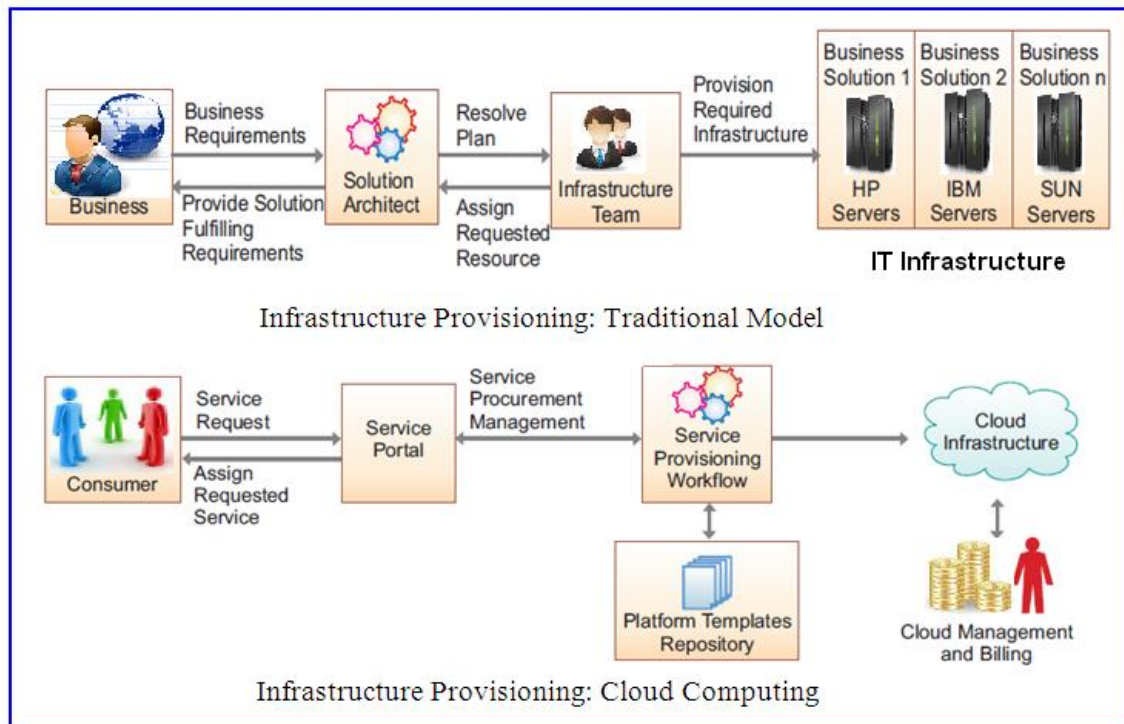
Business

Business Requirements

Provide Solution Fulfilling Requirements

Solution Architect

Resolve Plan

Assign Requested Resource

Infrastructure Team

Provision Required Infrastructure

Business Solution 1

HP Servers

Business Solution 2

IBM Servers

Business Solution n

SUN Servers

IT Infrastructure

Infrastructure Provisioning: Traditional Model

Consumer

Service Request

Assign Requested Service

Service Portal

Service Procurement Management

Service Provisioning Workflow

Platform Templates Repository

Cloud Infrastructure

Cloud Management and Billing

Infrastructure Provisioning: Cloud Computing